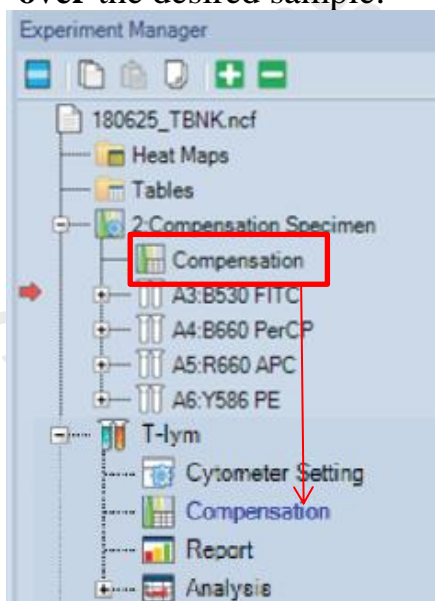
over the desired sample.

Experiment Manager

180625_TBNK.ncf
Heat Maps
Tables
2:Compensation Specimen
Compensation
A3:B530 FITC
A4:B660 PerCP
A5:R660 APC
A6:Y586 PE
T-lym
Cytometer Setting
Compensation
Report
Analysis